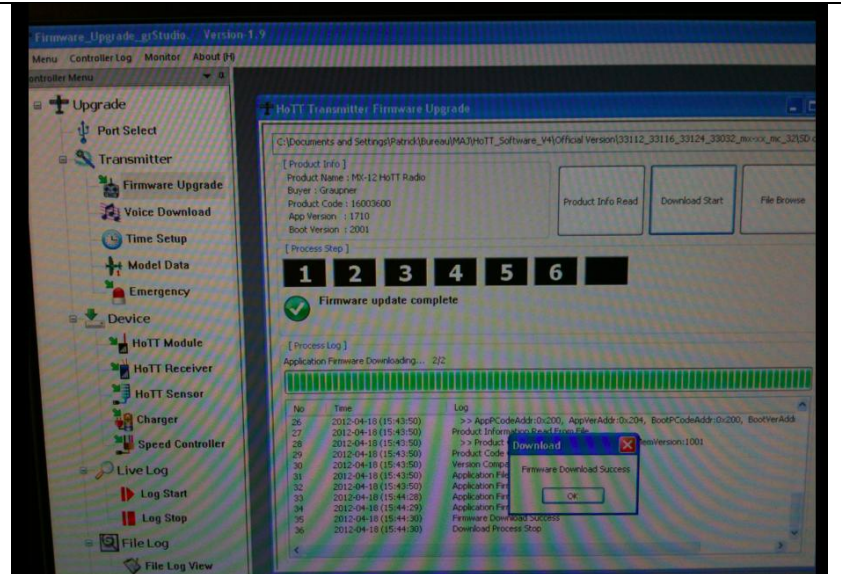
Firmware_Upgrade_grStudio Version-1.9

Menu Controller Log Monitor About (H)

ontroller Menu

Upgrade
Port Select
Transmitter
Firmware Upgrade
Voice Download
Time Setup
Model Data
Emergency
Device
HoTT Module
HoTT Receiver
HoTT Sensor
Charger
Speed Controller
Live Log
Log Start
Log Stop
File Log
File Log View

HoTT Transmitter Firmware Upgrade

C:\Documents and Settings\Patrick\Bureau\MAJ\HoTT_Software_V4\Official Version\33112_33116_33124_33032_mx-xx_mc_32\SD-

[ Product Info ]
Product Name : MX-12 HoTT Radio
Buyer : Graupner
Product Code : 16003600
App Version : 1710
Boot Version : 2001

Product Info Read
Download Start
File Browse

[ Process Step ]
1 2 3 4 5 6

Firmware update complete

[ Process Log ]
Application Firmware Downloading... 2/2

| No | Time | Log |
|---|---|---|
| 26 | 2012-04-18 (15:43:50) | >> AppPCodeAddr:0x200, AppVerAddr:0x204, BootPCodeAddr:0x200, BootVerAddr |
| 27 | 2012-04-18 (15:43:50) | Product Information Read From File |
| 28 | 2012-04-18 (15:43:50) | >> Product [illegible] emVersion:1001 |
| 29 | 2012-04-18 (15:43:50) | Product Code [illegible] |
| 30 | 2012-04-18 (15:43:50) | Version Comp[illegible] |
| 31 | 2012-04-18 (15:43:50) | Application Fi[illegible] |
| 32 | 2012-04-18 (15:43:50) | Application Fir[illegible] |
| 33 | 2012-04-18 (15:44:28) | Application Fir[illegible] |
| 34 | 2012-04-18 (15:44:29) | Application Fir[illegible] |
| 35 | 2012-04-18 (15:44:30) | Firmware Download Success |
| 36 | 2012-04-18 (15:44:30) | Download Process Stop |

Download
Firmware Download Success
OK